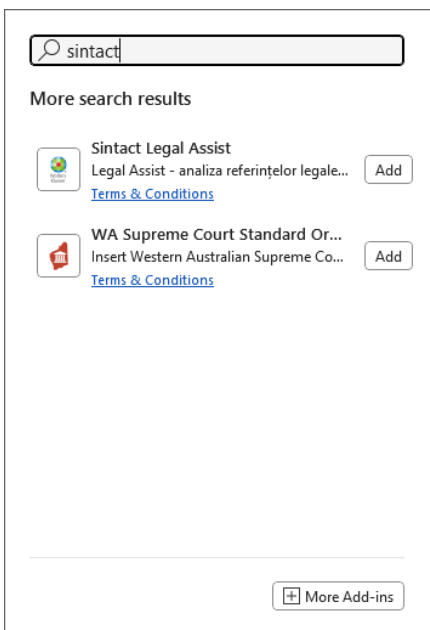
sintact

More search results

Sintact Legal Assist
Legal Assist - analiza referințelor legale...
Terms & Conditions
Add

WA Supreme Court Standard Or...
Insert Western Australian Supreme Co...
Terms & Conditions
Add

More Add-ins